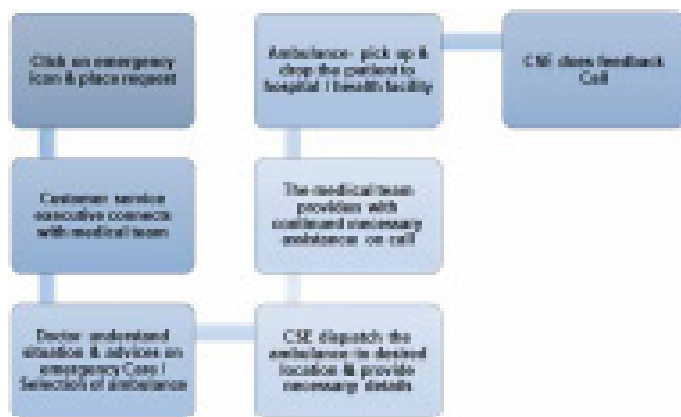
Click on emergency icon & place request

Customer service executive connects with medical team

Doctor understand situation & advices on emergency Care / Selection of ambulance

CSE dispatch the ambulance to desired location & provide necessary details

The medical team provides with continued necessary assistance on call

Ambulance- pick up & drop the patient to hospital / health facility

CSE does feedback Call